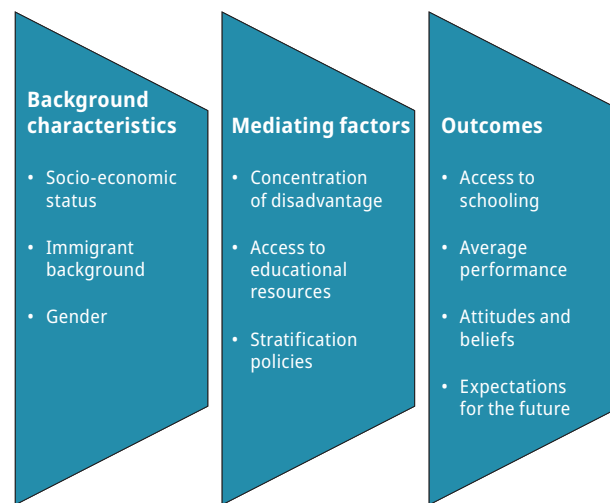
Background characteristics

- Socio-economic status
- Immigrant background
- Gender

Mediating factors

- Concentration of disadvantage
- Access to educational resources
- Stratification policies

Outcomes

- Access to schooling
- Average performance
- Attitudes and beliefs
- Expectations for the future